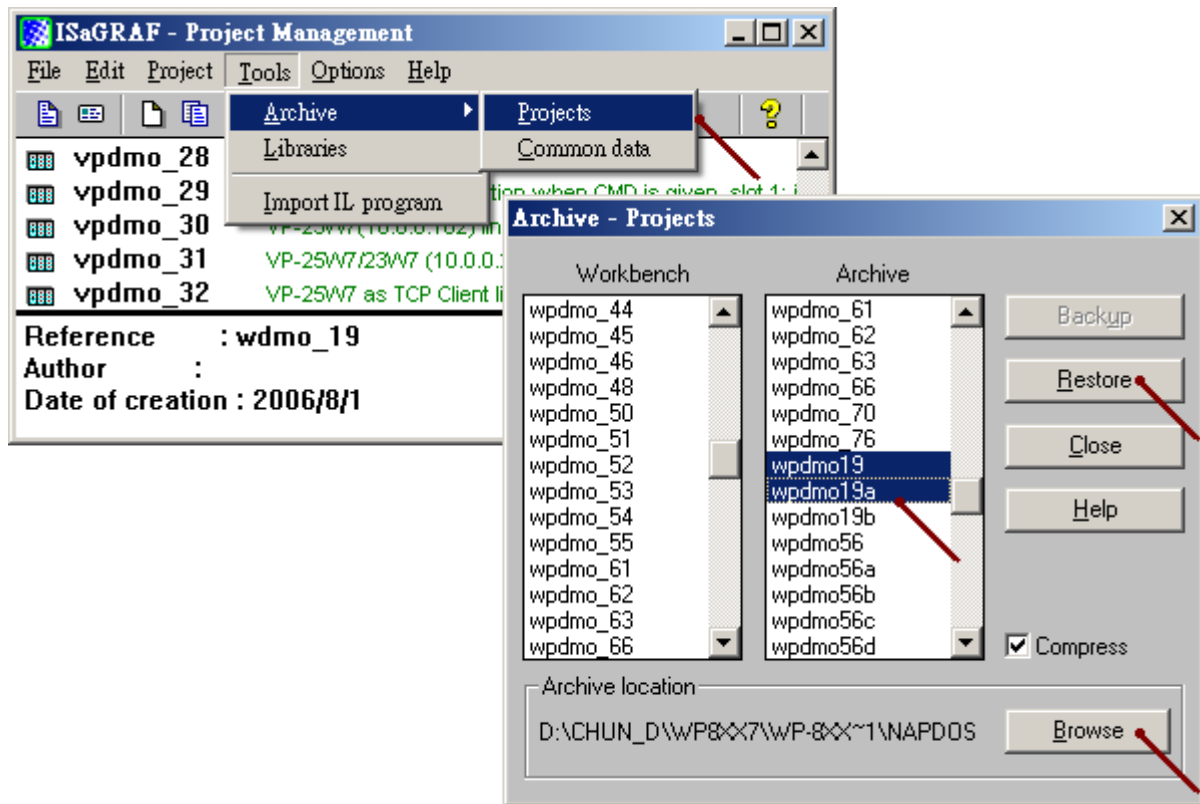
ISaGRAF - Project Management

File Edit Project Tools Options Help

Archive
Libraries
Import IL program

Projects
Common data

vpdmo_28
vpdmo_29 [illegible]tion when CMD is given, slot 1: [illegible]
vpdmo_30 VP-25W7(10.0.0.102) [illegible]
vpdmo_31 VP-25W7/23W7 (10.0.0.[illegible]
vpdmo_32 VP-25W7 as TCP Client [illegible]

Reference : wdmo_19
Author :
Date of creation : 2006/8/1

Archive - Projects

Workbench
wpdmo_44
wpdmo_45
wpdmo_46
wpdmo_48
wpdmo_50
wpdmo_51
wpdmo_52
wpdmo_53
wpdmo_54
wpdmo_55
wpdmo_61
wpdmo_62
wpdmo_63
wpdmo_66

Archive
wpdmo_61
wpdmo_62
wpdmo_63
wpdmo_66
wpdmo_70
wpdmo_76
wpdmo19
wpdmo19a
wpdmo19b
wpdmo56
wpdmo56a
wpdmo56b
wpdmo56c
wpdmo56d

Backup
Restore
Close
Help

Compress

Archive location
D:\CHUN_D\WP8XX7\WP-8XX~1\NAPDOS
Browse